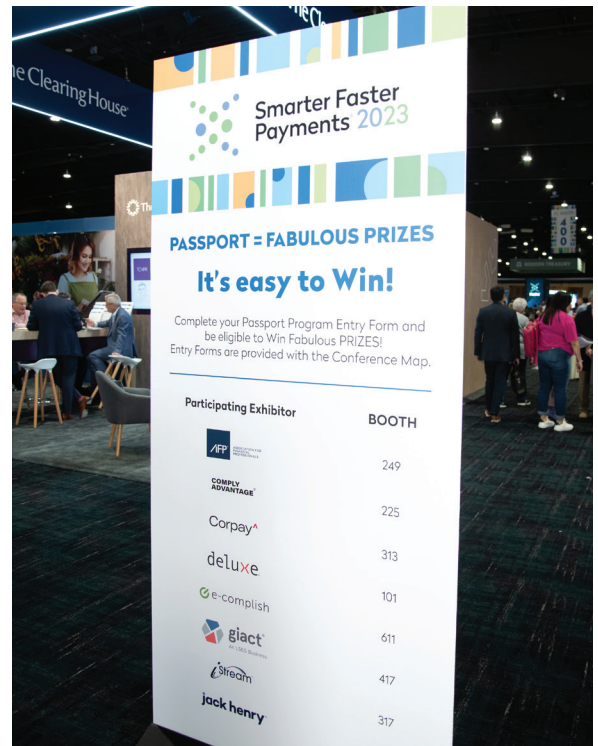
The Clearing House

Smarter Faster Payments 2023

PASSPORT = FABULOUS PRIZES

It's easy to Win!

Complete your Passport Program Entry Form and be eligible to Win Fabulous PRIZES! Entry Forms are provided with the Conference Map.

| Participating Exhibitor | BOOTH |
|---|---|
| AFP ASSOCIATION FOR FINANCIAL PROFESSIONALS | 249 |
| COMPLY ADVANTAGE | 225 |
| Corpay | 313 |
| deluxe | 101 |
| e-complish | 101 |
| giact An LSEG Business | 611 |
| iStream | 417 |
| jack henry | 317 |